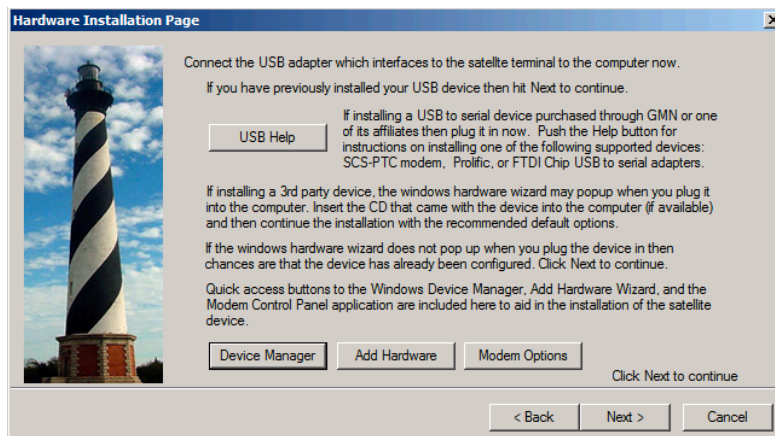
Hardware Installation Page

Connect the USB adapter which interfaces to the satellite terminal to the computer now.

If you have previously installed your USB device then hit Next to continue.

USB Help

If installing a USB to serial device purchased through GMN or one of its affiliates then plug it in now. Push the Help button for instructions on installing one of the following supported devices: SCS-PTC modem, Prolific, or FTDI Chip USB to serial adapters.

If installing a 3rd party device, the windows hardware wizard may popup when you plug it into the computer. Insert the CD that came with the device into the computer (if available) and then continue the installation with the recommended default options.

If the windows hardware wizard does not pop up when you plug the device in then chances are that the device has already been configured. Click Next to continue.

Quick access buttons to the Windows Device Manager, Add Hardware Wizard, and the Modem Control Panel application are included here to aid in the installation of the satellite device.

Device Manager

Add Hardware

Modem Options

Click Next to continue

< Back

Next >

Cancel